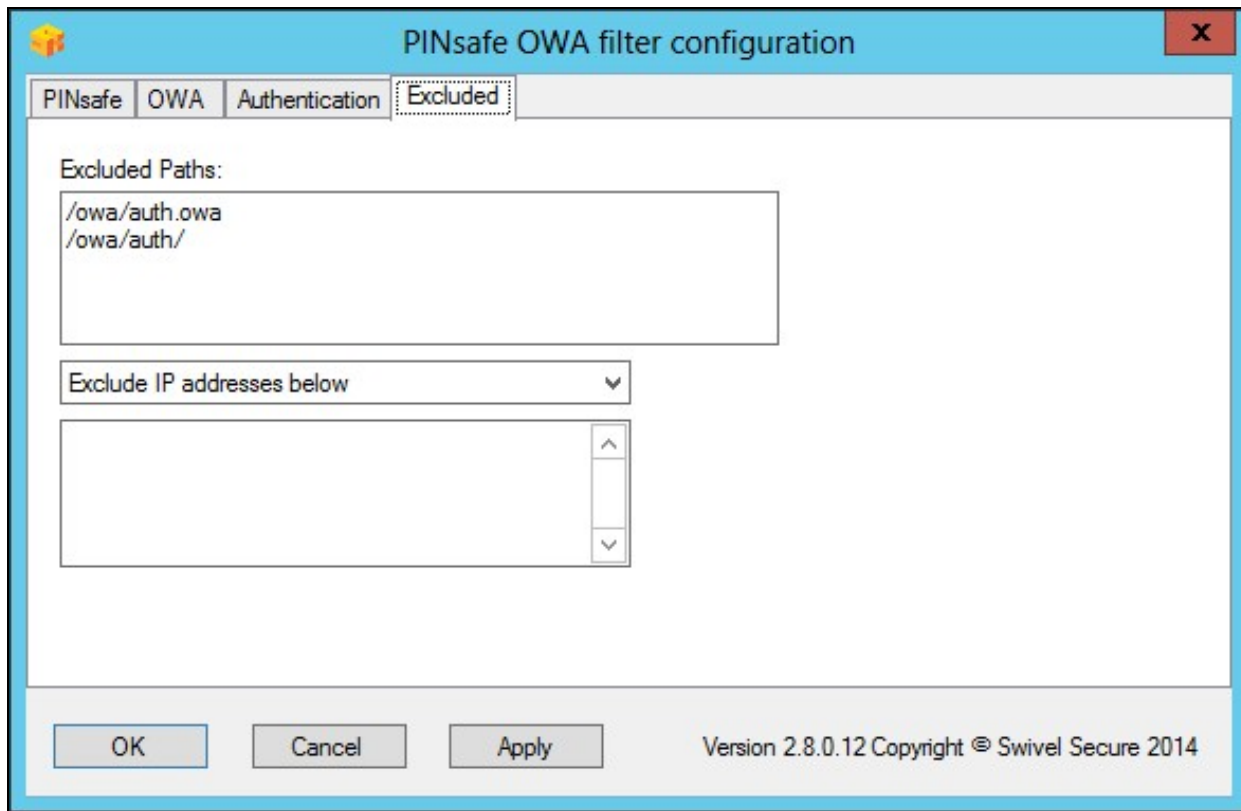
PINsafe OWA filter configuration

x

PINsafe | OWA | Authentication | Excluded

Excluded Paths:

/owa/auth.owa
/owa/auth/

Exclude IP addresses below

OK

Cancel

Apply

Version 2.8.0.12 Copyright © Swivel Secure 2014